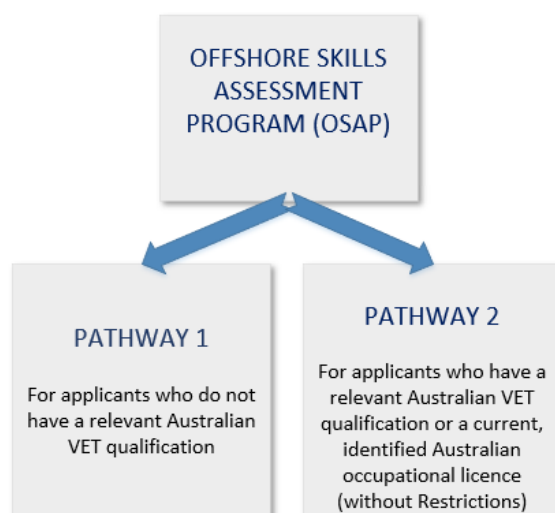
OFFSHORE SKILLS ASSESSMENT PROGRAM (OSAP)

PATHWAY 1

For applicants who do not have a relevant Australian VET qualification

PATHWAY 2

For applicants who have a relevant Australian VET qualification or a current, identified Australian occupational licence (without Restrictions)